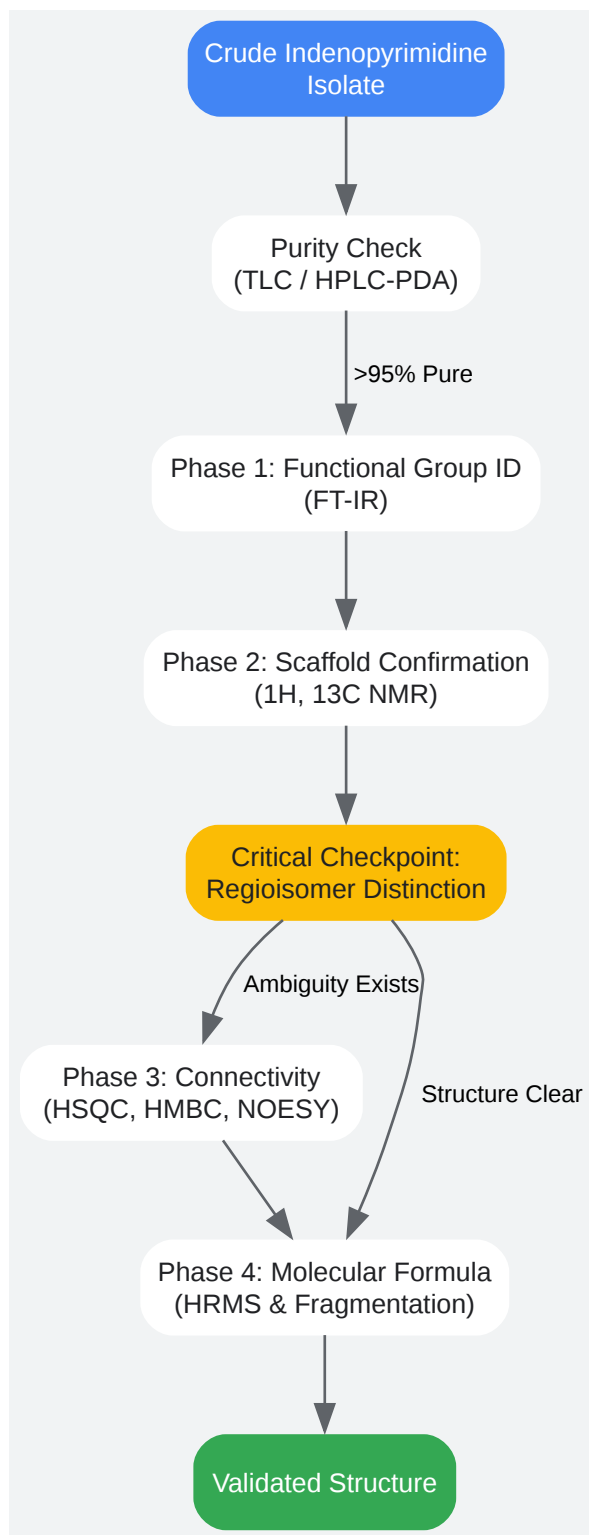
Crude Indenopyrimidine Isolate

Purity Check (TLC / HPLC-PDA)

>95% Pure

Phase 1: Functional Group ID (FT-IR)

Phase 2: Scaffold Confirmation (1H, 13C NMR)

Critical Checkpoint: Regioisomer Distinction

Ambiguity Exists

Structure Clear

Phase 3: Connectivity (HSQC, HMBC, NOESY)

Phase 4: Molecular Formula (HRMS & Fragmentation)

Validated Structure